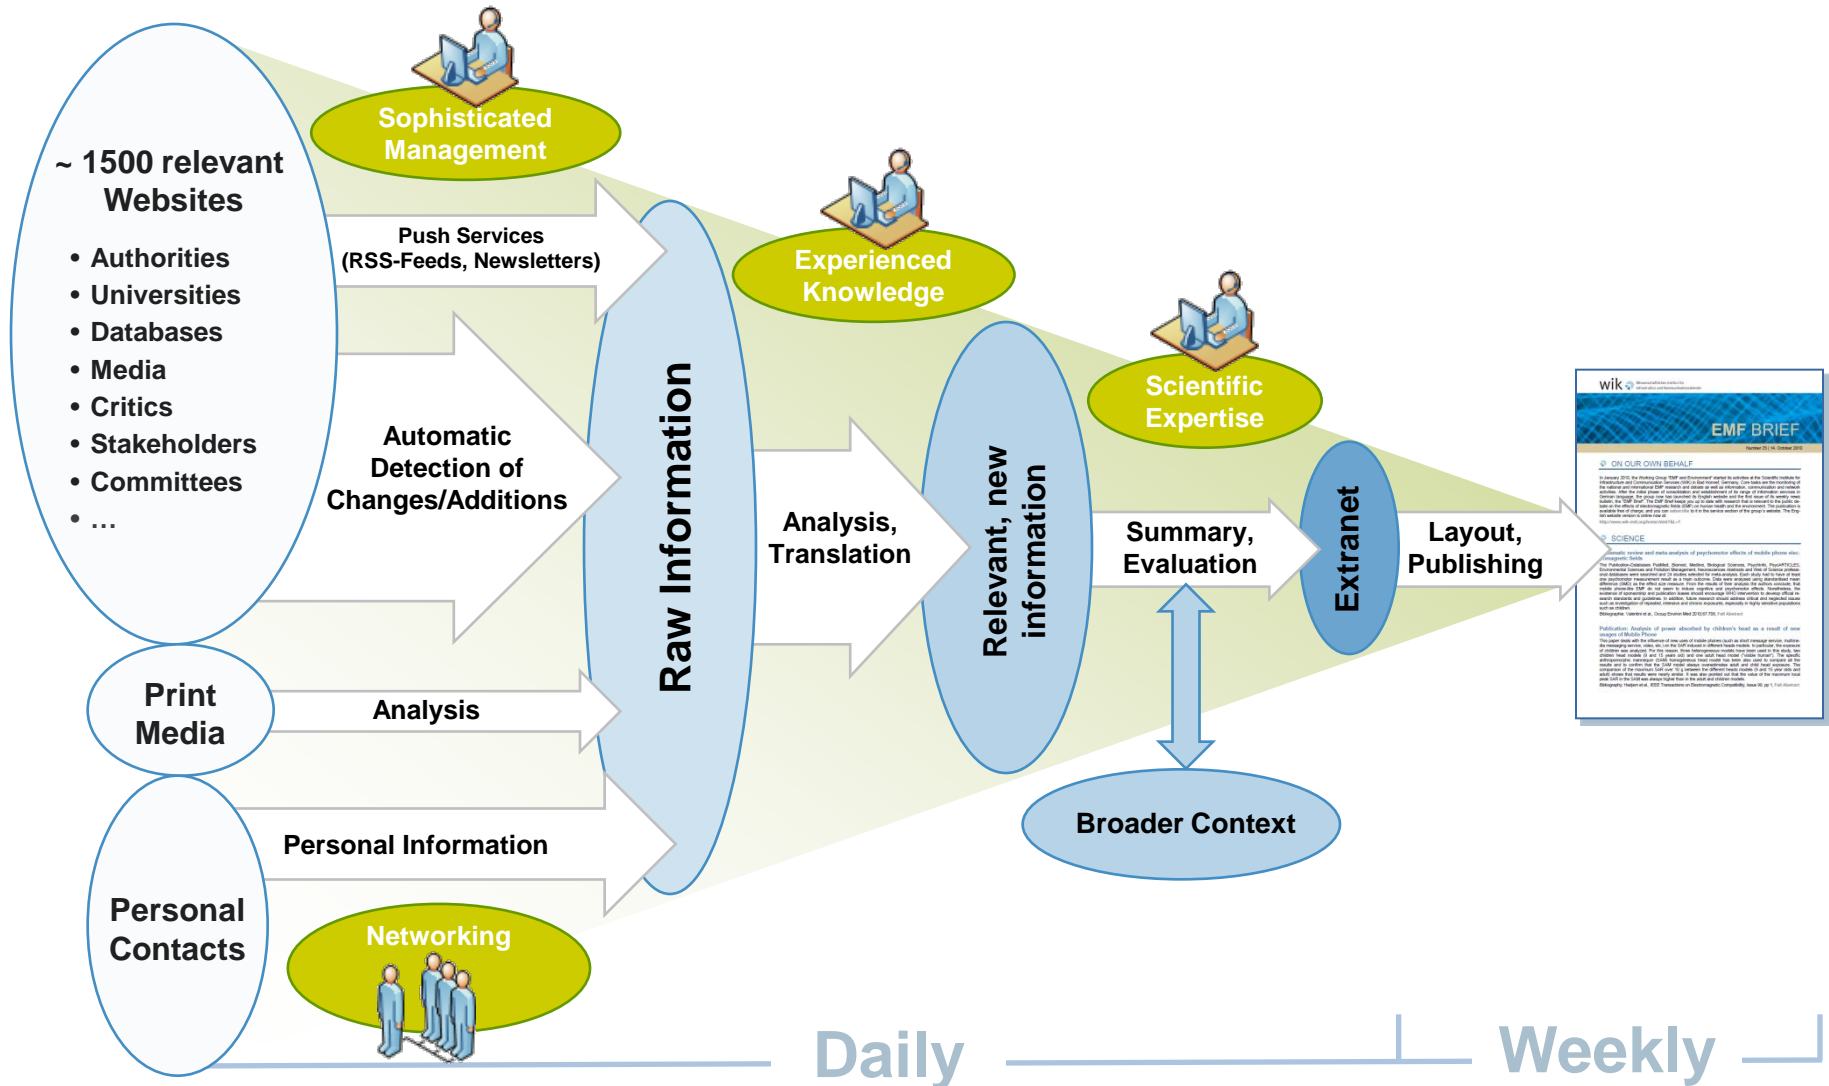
~ 1500 relevant Websites

- Authorities
- Universities
- Databases
- Media
- Critics
- Stakeholders
- Committees
- …

Sophisticated Management

Push Services (RSS-Feeds, Newsletters)

Automatic Detection of Changes/Additions

Print Media

Analysis

Personal Contacts

Personal Information

Networking

Raw Information

Experienced Knowledge

Analysis, Translation

Relevant, new information

Scientific Expertise

Summary, Evaluation

Extranet

Layout, Publishing

Broader Context

wik

EMF BRIEF

ON OUR OWN BEHALF

SCIENCE

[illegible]

Daily

Weekly